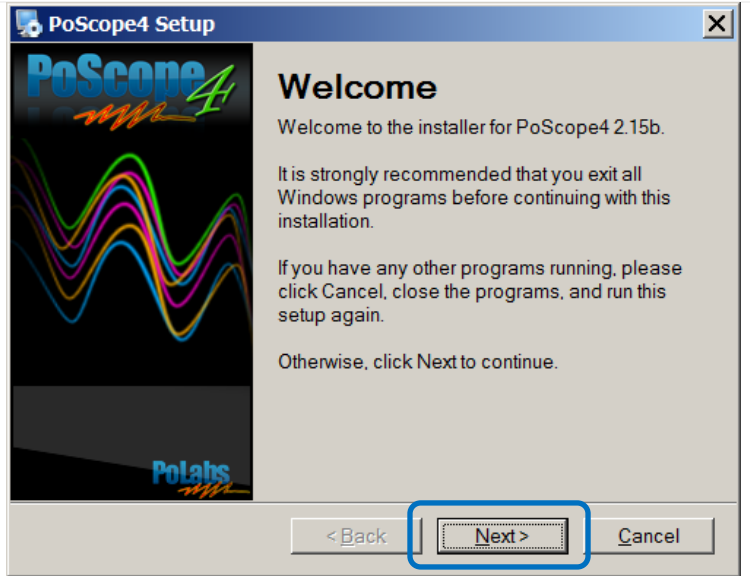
PoScope4 Setup

PoScope4

Welcome

Welcome to the installer for PoScope4 2.15b.

It is strongly recommended that you exit all Windows programs before continuing with this installation.

If you have any other programs running, please click Cancel, close the programs, and run this setup again.

Otherwise, click Next to continue.

PoLabs

< Back
Next >
Cancel